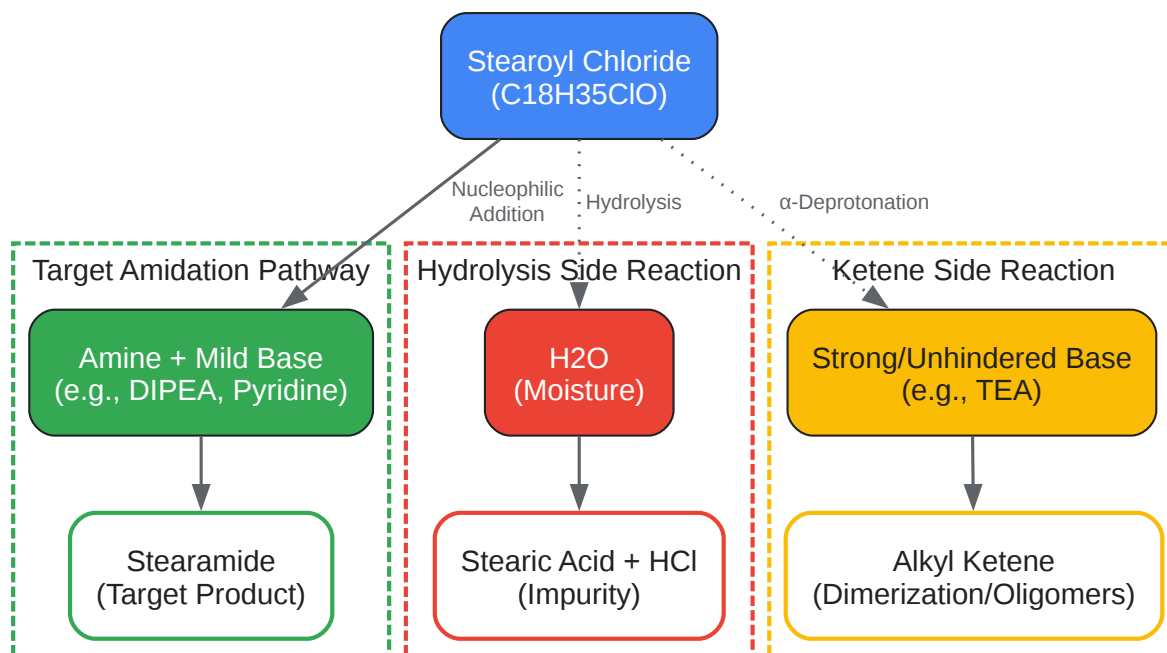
Stearoyl Chloride
(C18H35ClO)

Nucleophilic Addition

Hydrolysis

α-Deprotonation

Target Amidation Pathway

Amine + Mild Base
(e.g., DIPEA, Pyridine)

Stearamide
(Target Product)

Hydrolysis Side Reaction

H2O
(Moisture)

Stearic Acid + HCl
(Impurity)

Ketene Side Reaction

Strong/Unhindered Base
(e.g., TEA)

Alkyl Ketene
(Dimerization/Oligomers)